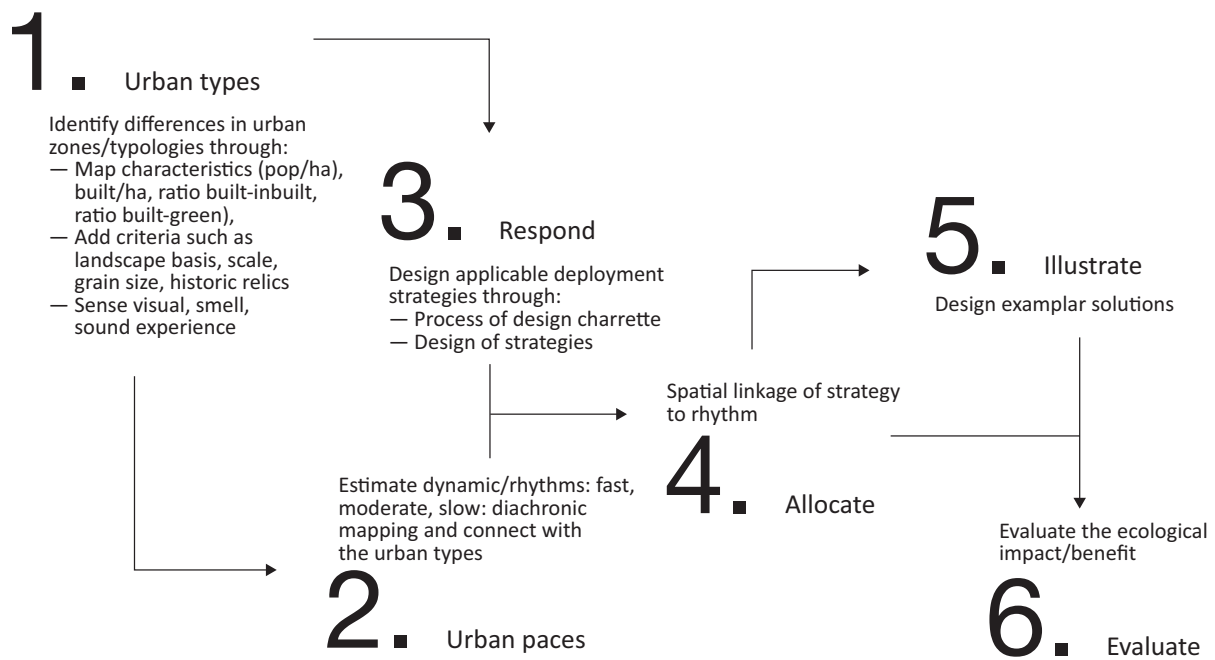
1. Urban types

Identify differences in urban zones/typologies through:
— Map characteristics (pop/ha), built/ha, ratio built-inbuilt, ratio built-green),
— Add criteria such as landscape basis, scale, grain size, historic relics
— Sense visual, smell, sound experience

3. Respond

Design applicable deployment strategies through:
— Process of design charrette
— Design of strategies

5. Illustrate

Design examplar solutions

Spatial linkage of strategy to rhythm

Estimate dynamic/rhythms: fast, moderate, slow: diachronic mapping and connect with the urban types

4. Allocate

Evaluate the ecological impact/benefit

2. Urban paces

6. Evaluate